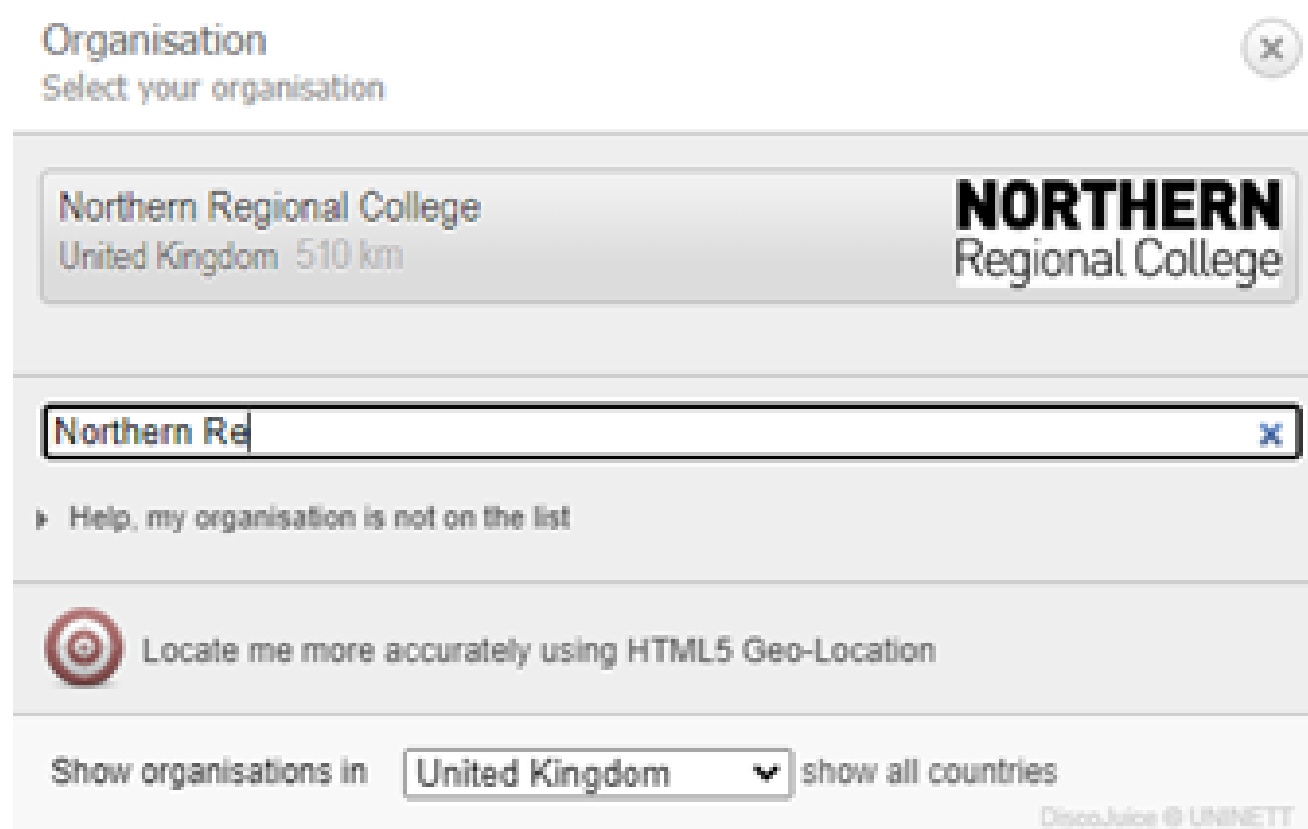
Organisation
Select your organisation

Northern Regional College
United Kingdom 510 km

NORTHERN
Regional College

Northern Re

Help, my organisation is not on the list

Locate me more accurately using HTML5 Geo-Location

Show organisations in United Kingdom show all countries

DiscoJuice © UNINETT